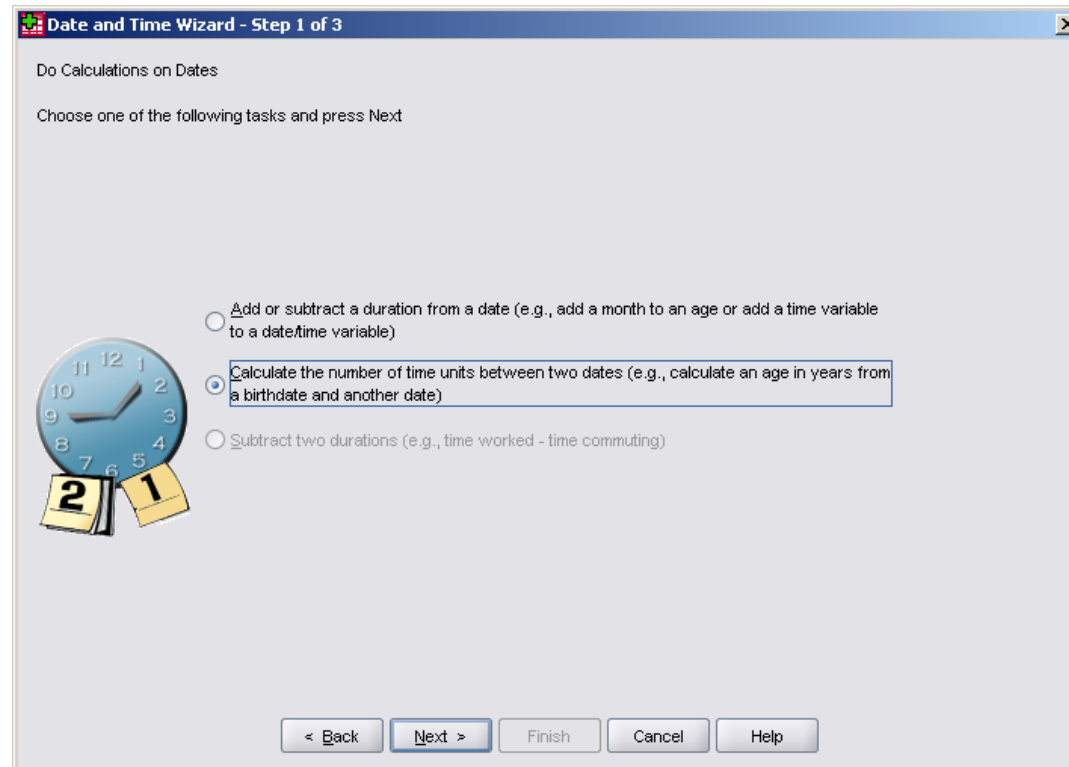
Date and Time Wizard - Step 1 of 3

Do Calculations on Dates

Choose one of the following tasks and press Next

Add or subtract a duration from a date (e.g., add a month to an age or add a time variable to a date/time variable)

Calculate the number of time units between two dates (e.g., calculate an age in years from a birthdate and another date)

Subtract two durations (e.g., time worked - time commuting)

12 1 2 3 4 5 6 7 8 9 10 11

2 1

< Back Next > Finish Cancel Help